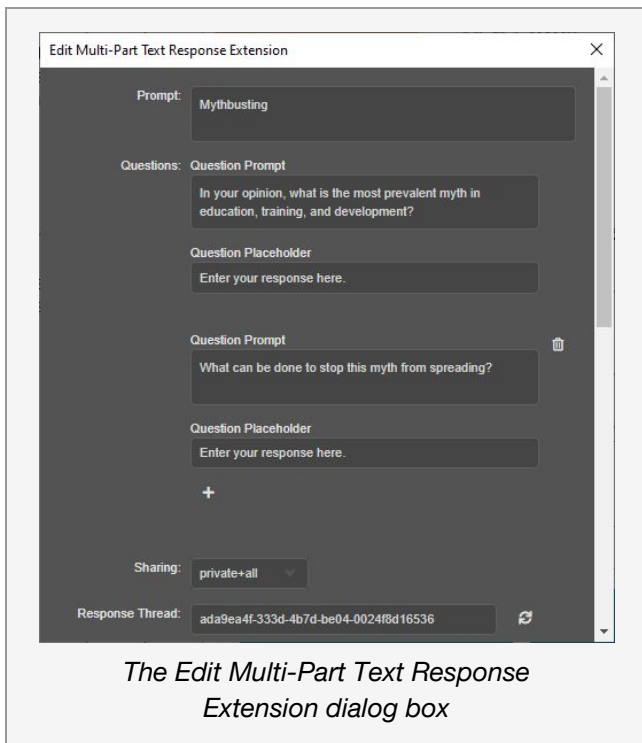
Edit Multi-Part Text Response Extension

×

Prompt: Mythbusting

Questions: Question Prompt

In your opinion, what is the most prevalent myth in education, training, and development?

Question Placeholder

Enter your response here.

Question Prompt

What can be done to stop this myth from spreading?

Question Placeholder

Enter your response here.

+

Sharing: private+all

Response Thread: ada9ea4f-333d-4b7d-be04-0024f8d16536

The Edit Multi-Part Text Response Extension dialog box